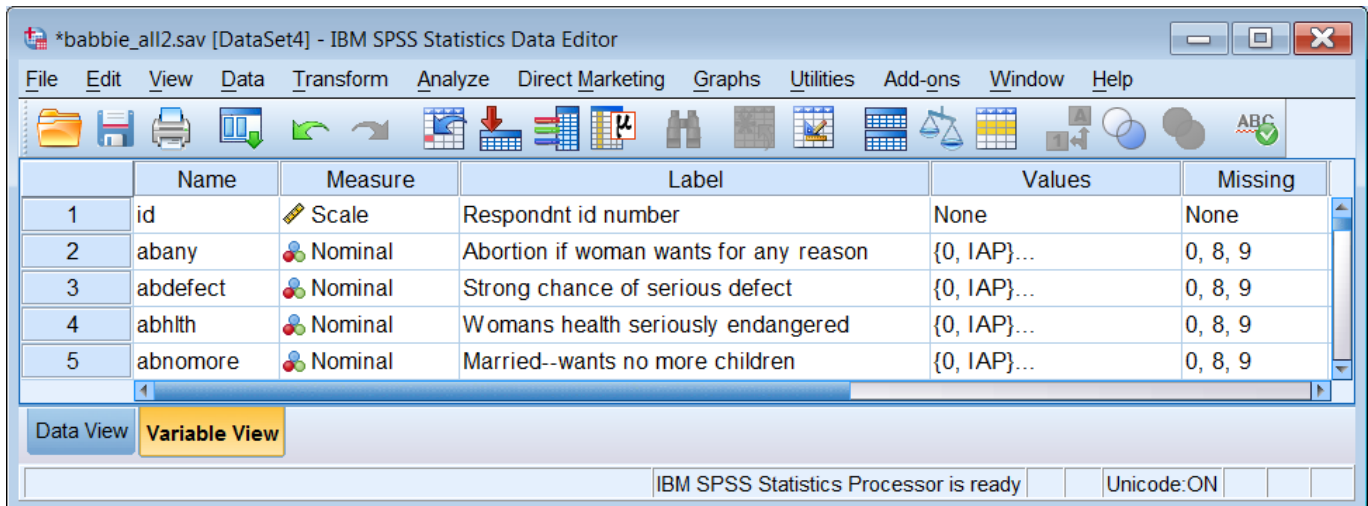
*babbie_all2.sav [DataSet4] - IBM SPSS Statistics Data Editor

File Edit View Data Transform Analyze Direct Marketing Graphs Utilities Add-ons Window Help

|   | Name | Measure | Label | Values | Missing |
|---|---|---|---|---|---|
| 1 | id | Scale | Respondnt id number | None | None |
| 2 | abany | Nominal | Abortion if woman wants for any reason | {0, IAP}... | 0, 8, 9 |
| 3 | abdefect | Nominal | Strong chance of serious defect | {0, IAP}... | 0, 8, 9 |
| 4 | abhlth | Nominal | Womans health seriously endangered | {0, IAP}... | 0, 8, 9 |
| 5 | abnomore | Nominal | Married--wants no more children | {0, IAP}... | 0, 8, 9 |

Data View Variable View

IBM SPSS Statistics Processor is ready Unicode:ON